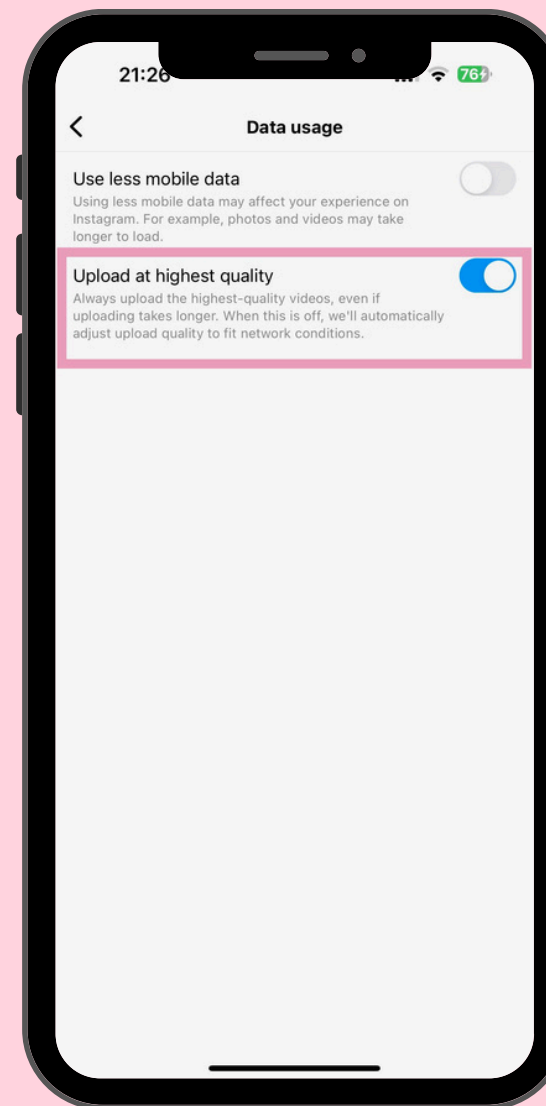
21:26

76

<

Data usage

Use less mobile data

Using less mobile data may affect your experience on Instagram. For example, photos and videos may take longer to load.

Upload at highest quality

Always upload the highest-quality videos, even if uploading takes longer. When this is off, we'll automatically adjust upload quality to fit network conditions.